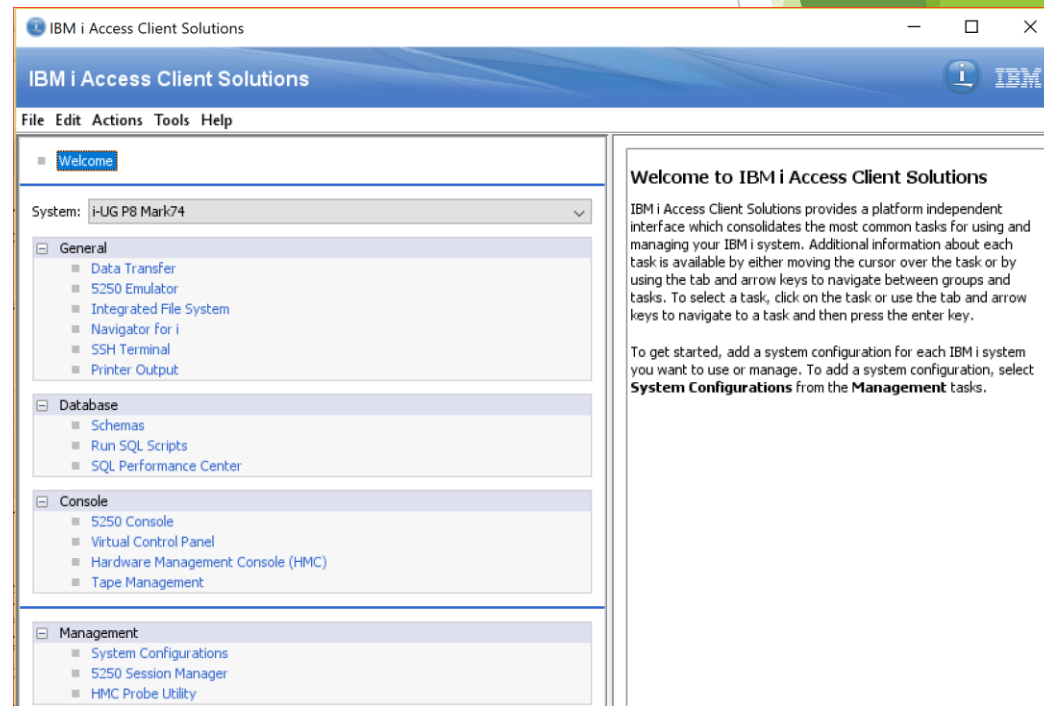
IBM i Access Client Solutions

IBM i Access Client Solutions

IBM

File Edit Actions Tools Help

Welcome

System: i-UG P8 Mark74

General
Data Transfer
5250 Emulator
Integrated File System
Navigator for i
SSH Terminal
Printer Output

Database
Schemas
Run SQL Scripts
SQL Performance Center

Console
5250 Console
Virtual Control Panel
Hardware Management Console (HMC)
Tape Management

Management
System Configurations
5250 Session Manager
HMC Probe Utility

Welcome to IBM i Access Client Solutions

IBM i Access Client Solutions provides a platform independent interface which consolidates the most common tasks for using and managing your IBM i system. Additional information about each task is available by either moving the cursor over the task or by using the tab and arrow keys to navigate between groups and tasks. To select a task, click on the task or use the tab and arrow keys to navigate to a task and then press the enter key.

To get started, add a system configuration for each IBM i system you want to use or manage. To add a system configuration, select **System Configurations** from the **Management** tasks.